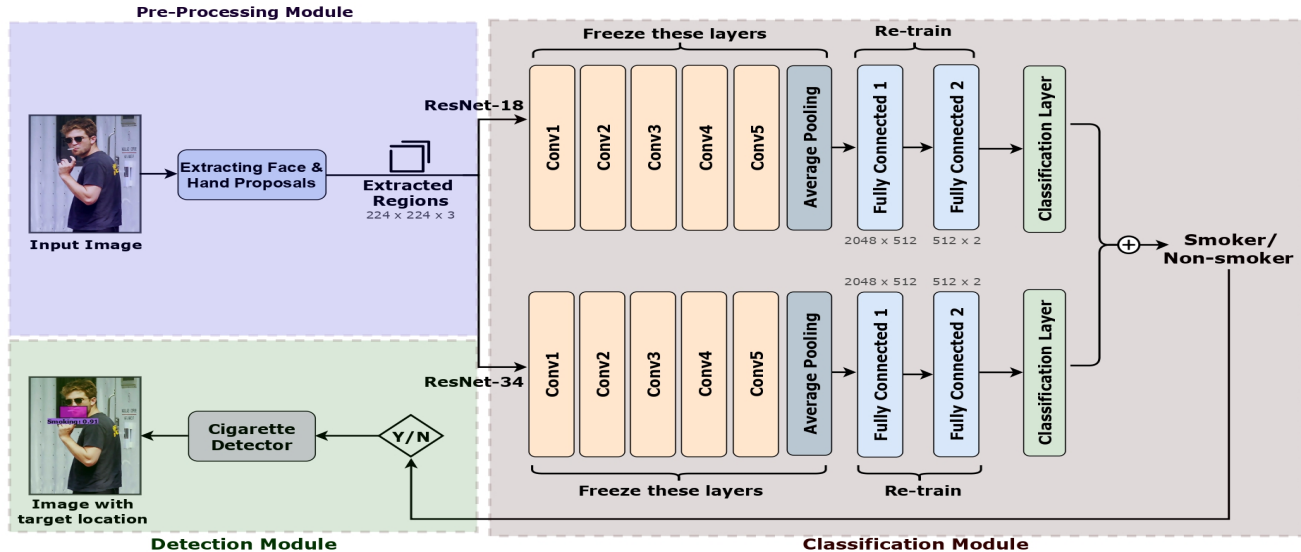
Pre-Processing Module

Input Image

Extracting Face & Hand Proposals

Extracted Regions
224 x 224 x 3

ResNet-18

Freeze these layers

Conv1
Conv2
Conv3
Conv4
Conv5
Average Pooling

Re-train

Fully Connected 1
Fully Connected 2

2048 x 512
512 x 2

Classification Layer

Smoker/
Non-smoker

2048 x 512
512 x 2

ResNet-34

Conv1
Conv2
Conv3
Conv4
Conv5
Average Pooling

Fully Connected 1
Fully Connected 2

Classification Layer

Freeze these layers

Re-train

Smoking: 0.91

Image with target location

Cigarette Detector

Y/N

Detection Module

Classification Module